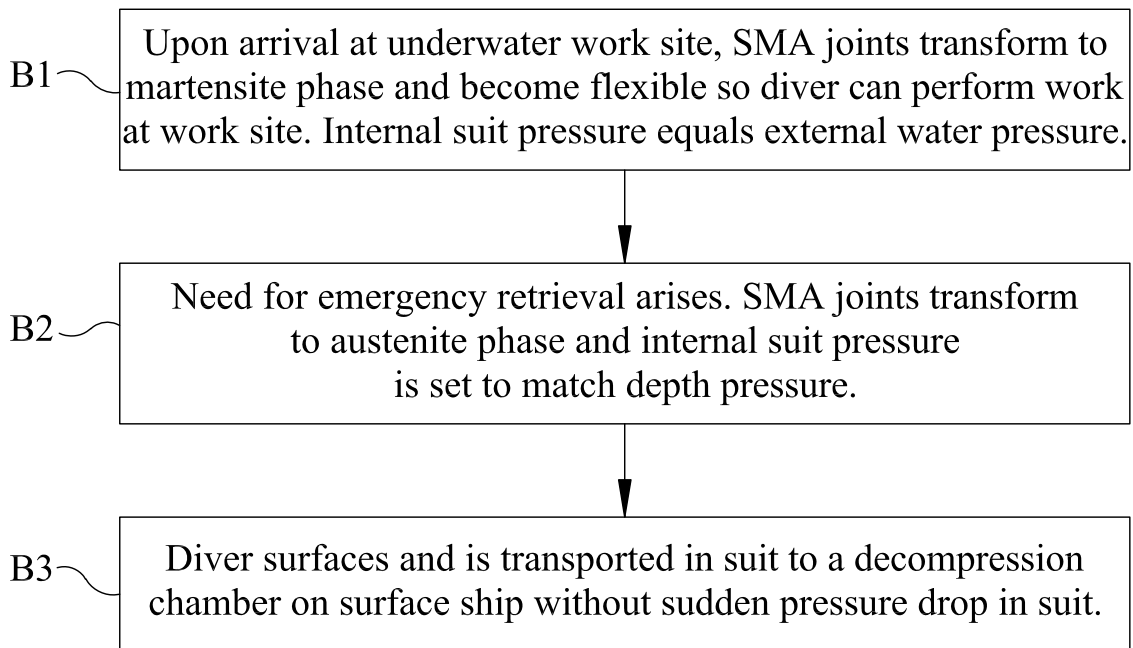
B1

Upon arrival at underwater work site, SMA joints transform to martensite phase and become flexible so diver can perform work at work site. Internal suit pressure equals external water pressure.

B2

Need for emergency retrieval arises. SMA joints transform to austenite phase and internal suit pressure is set to match depth pressure.

B3

Diver surfaces and is transported in suit to a decompression chamber on surface ship without sudden pressure drop in suit.